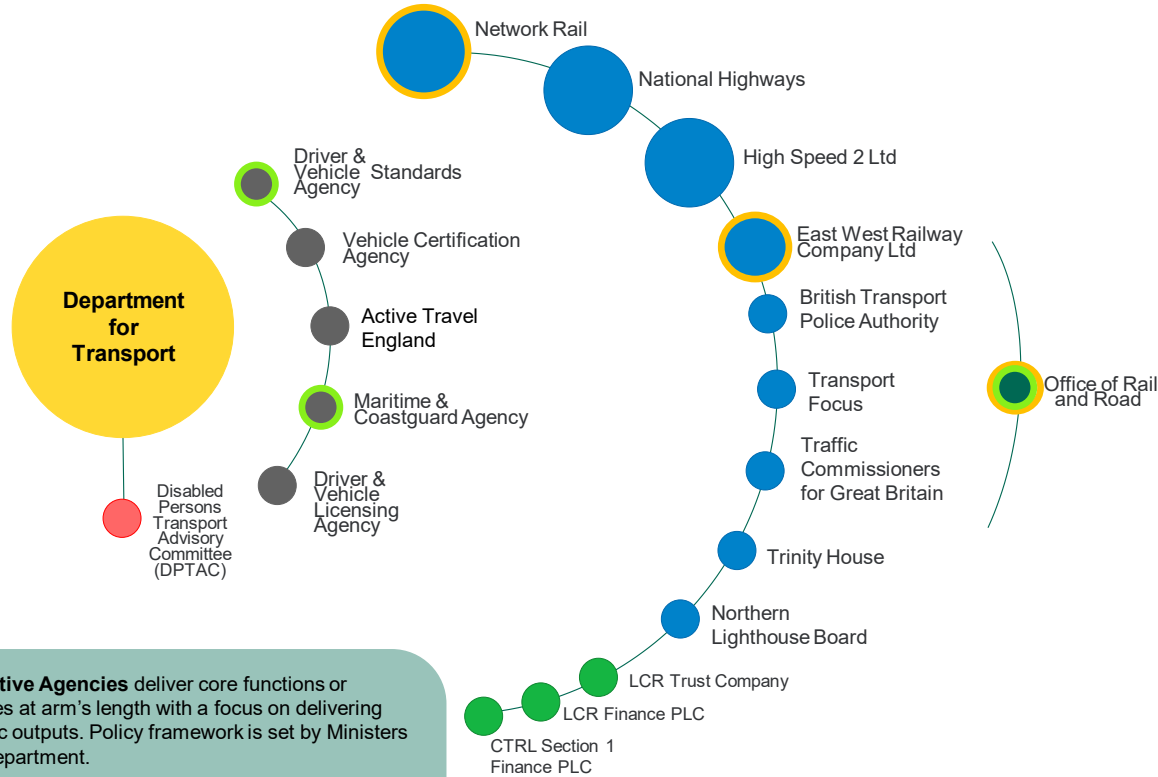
Network Rail

National Highways

High Speed 2 Ltd

Driver & Vehicle Standards Agency

Vehicle Certification Agency

Active Travel England

Maritime & Coastguard Agency

Driver & Vehicle Licensing Agency

Department for Transport

Disabled Persons Transport Advisory Committee (DPTAC)

East West Railway Company Ltd

British Transport Police Authority

Transport Focus

Traffic Commissioners for Great Britain

Trinity House

Northern Lighthouse Board

Office of Rail and Road

LCR Trust Company

LCR Finance PLC

CTRL Section 1 Finance PLC

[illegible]tive Agencies deliver core functions or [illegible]es at arm's length with a focus on delivering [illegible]c outputs. Policy framework is set by Ministers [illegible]epartment.